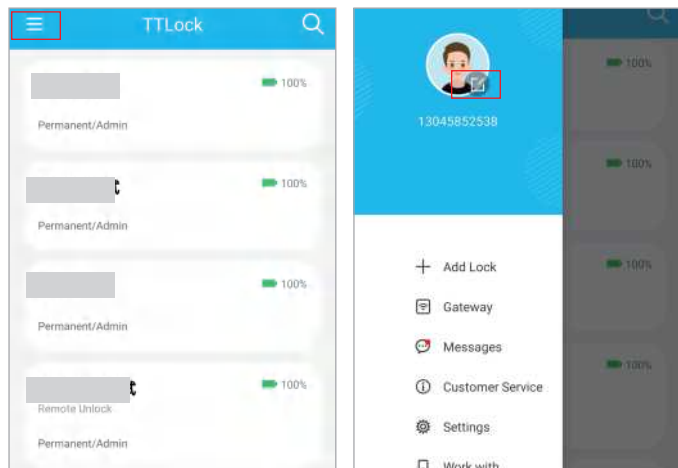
TTLock

100%
Permanent/Admin

100%
Permanent/Admin

100%
Permanent/Admin

100%
Remote Unlock
Permanent/Admin

13045852538

100%
100%
100%
100%

Add Lock
Gateway
Messages
Customer Service
Settings
Work with